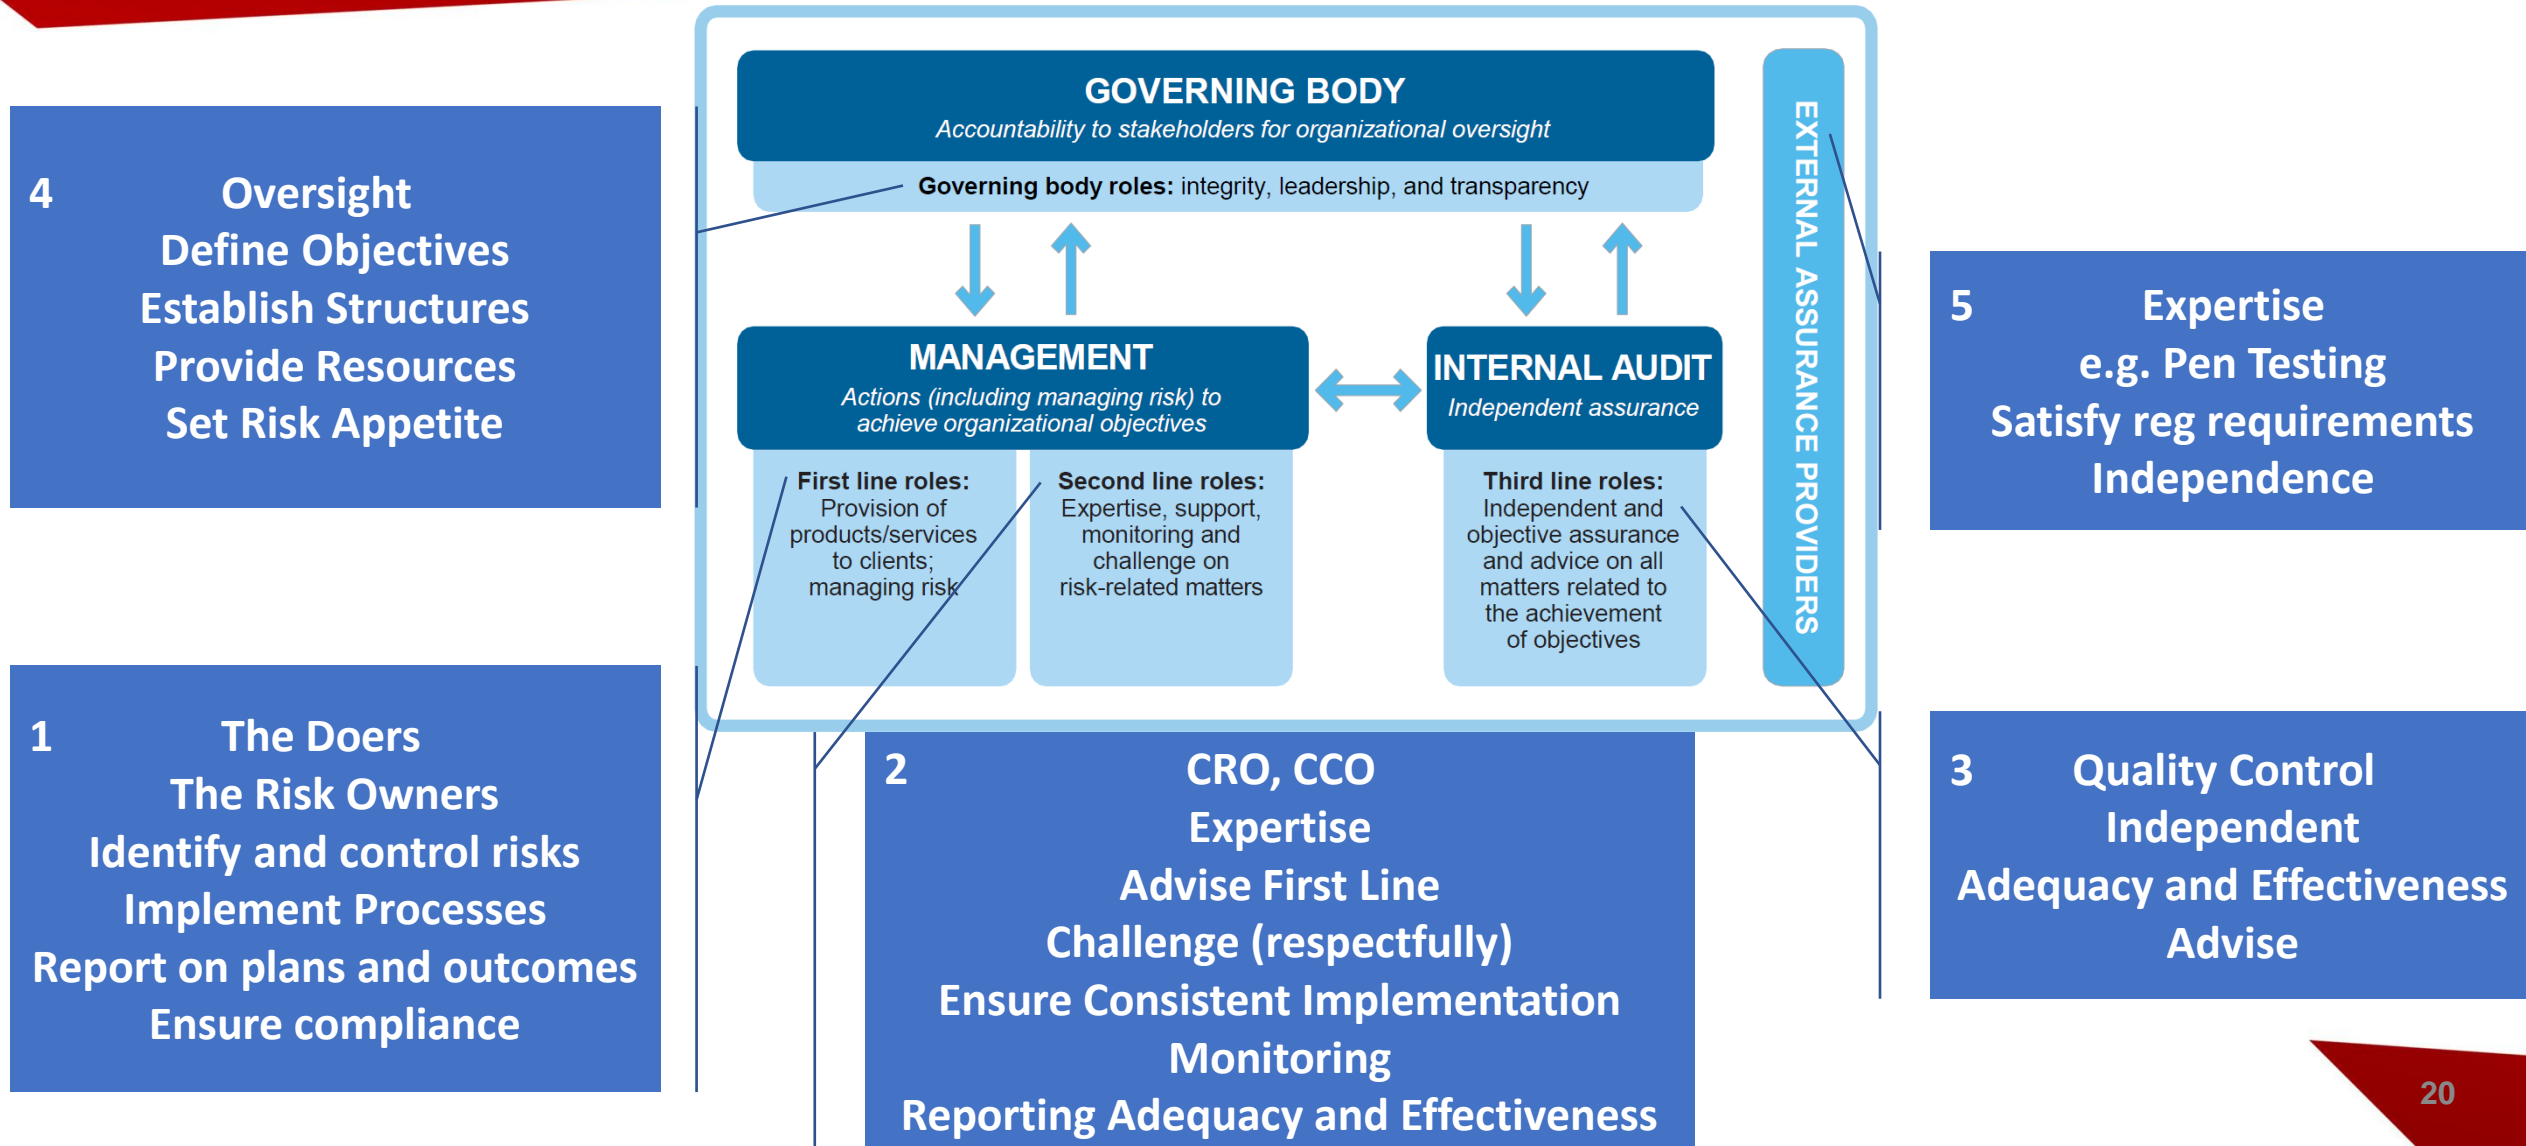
4 Oversight
Define Objectives
Establish Structures
Provide Resources
Set Risk Appetite

GOVERNING BODY
Accountability to stakeholders for organizational oversight

Governing body roles: integrity, leadership, and transparency

MANAGEMENT
Actions (including managing risk) to achieve organizational objectives

INTERNAL AUDIT
Independent assurance

First line roles: Provision of products/services to clients; managing risk

Second line roles: Expertise, support, monitoring and challenge on risk-related matters

Third line roles: Independent and objective assurance and advice on all matters related to the achievement of objectives

EXTERNAL ASSURANCE PROVIDERS

5 Expertise
e.g. Pen Testing
Satisfy reg requirements
Independence

1 The Doers
The Risk Owners
Identify and control risks
Implement Processes
Report on plans and outcomes
Ensure compliance

2 CRO, CCO
Expertise
Advise First Line
Challenge (respectfully)
Ensure Consistent Implementation
Monitoring
Reporting Adequacy and Effectiveness

3 Quality Control
Independent
Adequacy and Effectiveness
Advise

20